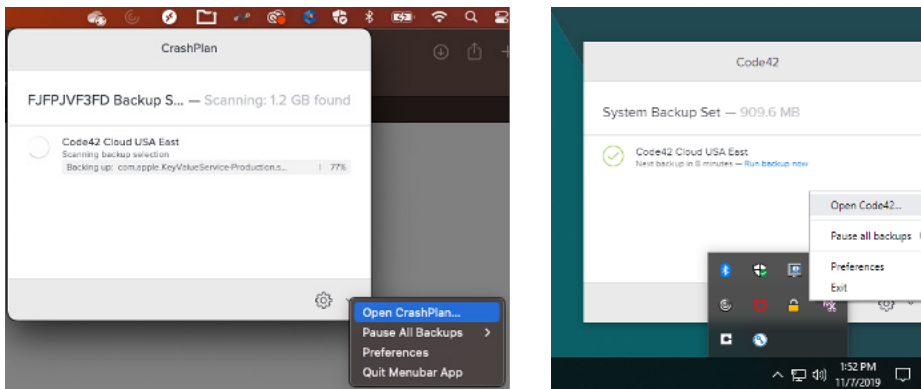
CrashPlan

FJFPJVF3FD Backup S... — Scanning: 1.2 GB found

Code42 Cloud USA East
Scanning backup selection
Backing up: com.apple.KeyValueService-Production.s... | 77%

Open CrashPlan...
Pause All Backups >
Preferences
Quit Menubar App

Code42

System Backup Set — 909.6 MB

Code42 Cloud USA East
Next backup in 8 minutes — Run backup now

Open Code42...
Pause all backups
Preferences
Exit

1:52 PM
11/7/2019